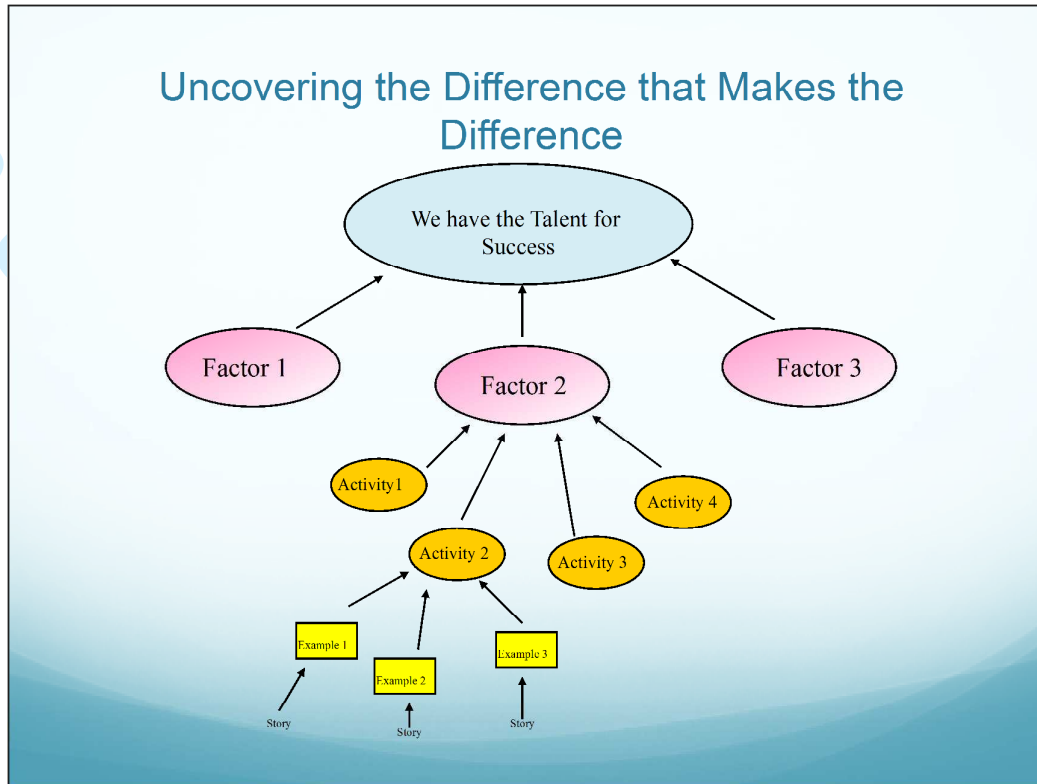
Uncovering the Difference that Makes the Difference

We have the Talent for Success

Factor 1

Factor 2

Factor 3

Activity1

Activity 4

Activity 2

Activity 3

Example 1

Example 2

Example 3

Story

Story

Story